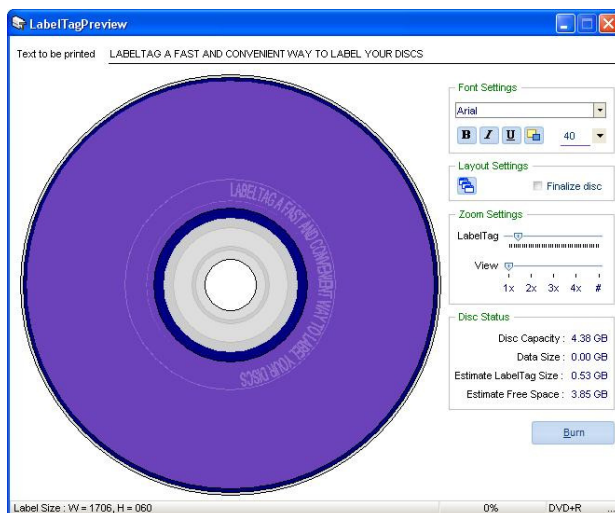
LabelTagPreview

Text to be printed LABELTAG A FAST AND CONVENIENT WAY TO LABEL YOUR DISCS

LABELTAG A FAST AND CONVENIENT WAY TO LABEL YOUR DISCS

Font Settings
Arial
B I U
40

Layout Settings
Finalize disc

Zoom Settings
LabelTag
View
1x 2x 3x 4x #

Disc Status
Disc Capacity : 4.38 GB
Data Size : 0.00 GB
Estimate LabelTag Size : 0.53 GB
Estimate Free Space : 3.85 GB

Burn

Label Size : W = 1706, H = 060 0% DVD+R